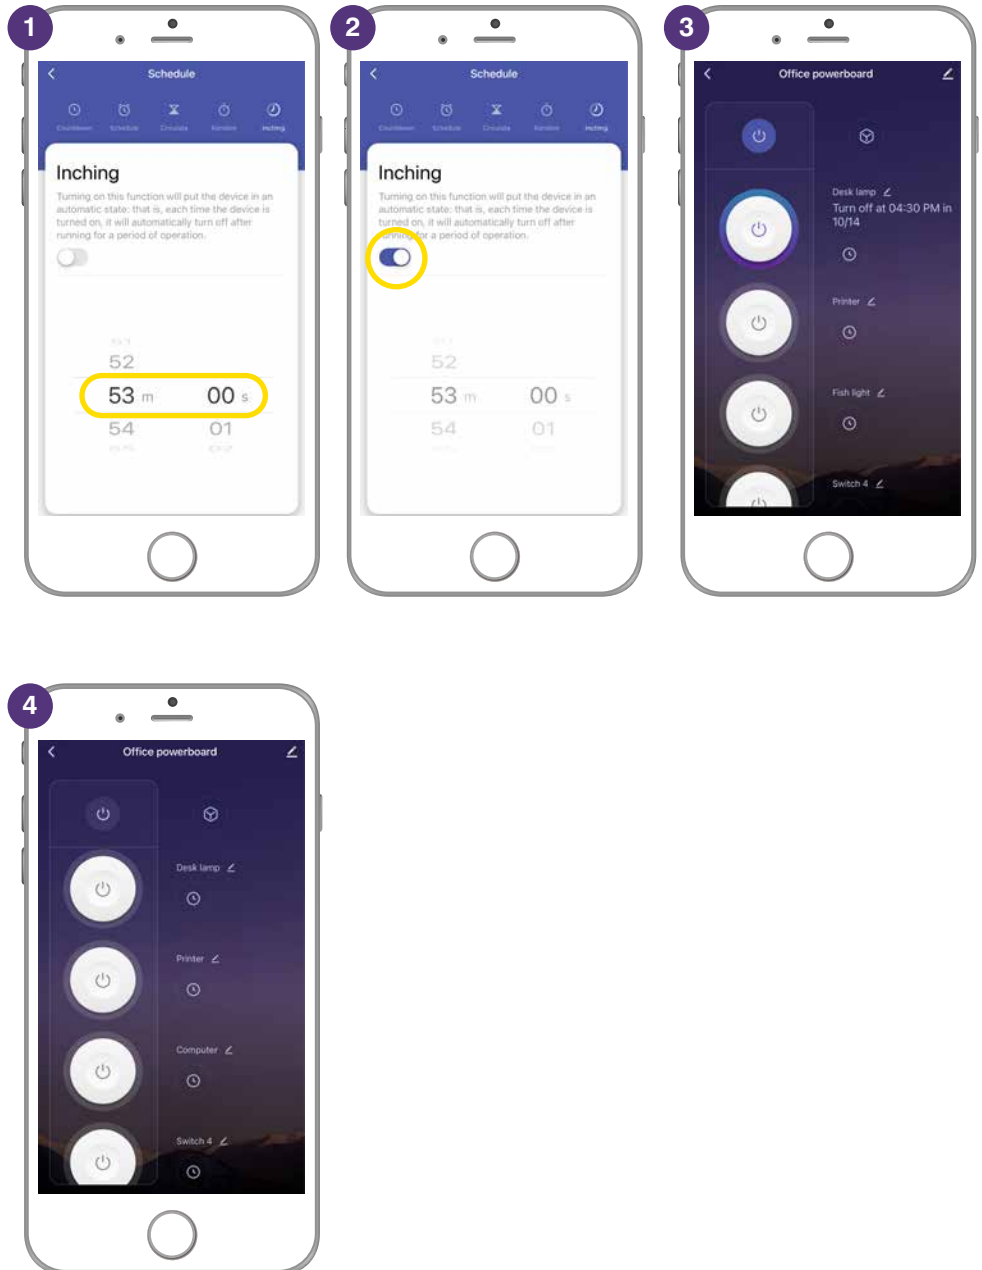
1

Schedule

Countdown Schedule Circulate Random Inching

Inching

Turning on this function will put the device in an automatic state: that is, each time the device is turned on, it will automatically turn off after running for a period of operation.

52
53 m 00 s
54 01

2

Schedule

Countdown Schedule Circulate Random Inching

Inching

Turning on this function will put the device in an automatic state: that is, each time the device is turned on, it will automatically turn off after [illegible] for a period of operation.

52
53 m 00 s
54 01

3

Office powerboard

Desk lamp
Turn off at 04:30 PM in 10/14

Printer

Fish light

Switch 4

4

Office powerboard

Desk lamp

Printer

Computer

Switch 4